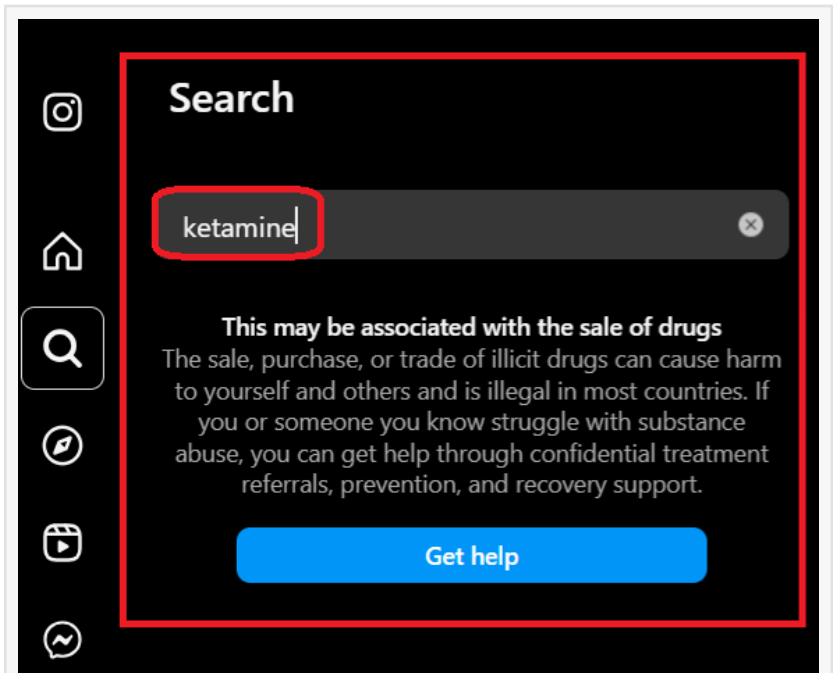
Search

ketamine

This may be associated with the sale of drugs
The sale, purchase, or trade of illicit drugs can cause harm to yourself and others and is illegal in most countries. If you or someone you know struggle with substance abuse, you can get help through confidential treatment referrals, prevention, and recovery support.

Get help